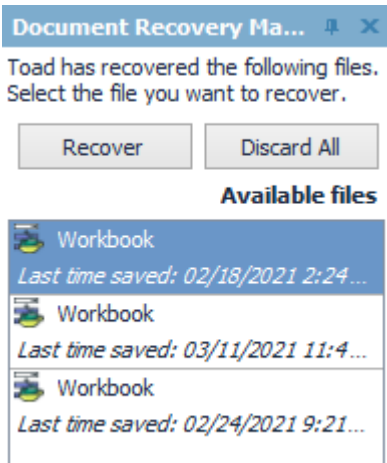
Document Recovery Ma...

Toad has recovered the following files. Select the file you want to recover.

Recover

Discard All

Available files

Workbook
Last time saved: 02/18/2021 2:24...

Workbook
Last time saved: 03/11/2021 11:4...

Workbook
Last time saved: 02/24/2021 9:21...